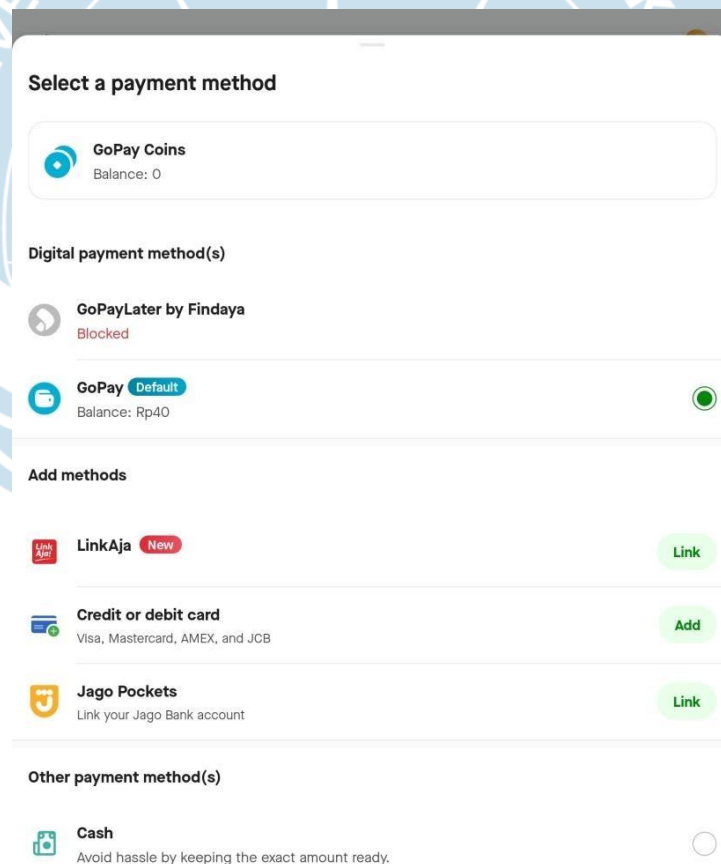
Select a payment method

GoPay Coins
Balance: 0

Digital payment method(s)

GoPayLater by Findaya
Blocked

GoPay Default
Balance: Rp40

Add methods

Link Aja!
LinkAja New
Link

Credit or debit card
Visa, Mastercard, AMEX, and JCB
Add

Jago Pockets
Link your Jago Bank account
Link

Other payment method(s)

Cash
Avoid hassle by keeping the exact amount ready.